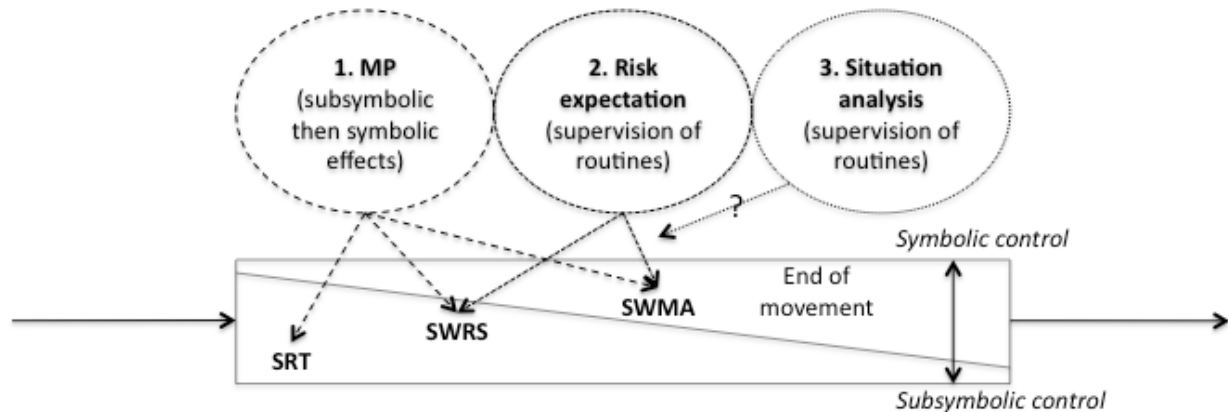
**1. MP**
(subsymbolic then symbolic effects)

**2. Risk expectation**
(supervision of routines)

**3. Situation analysis**
(supervision of routines)

?

*Symbolic control*

End of movement

**SWMA**

**SWRS**

**SRT**

*Subsymbolic control*